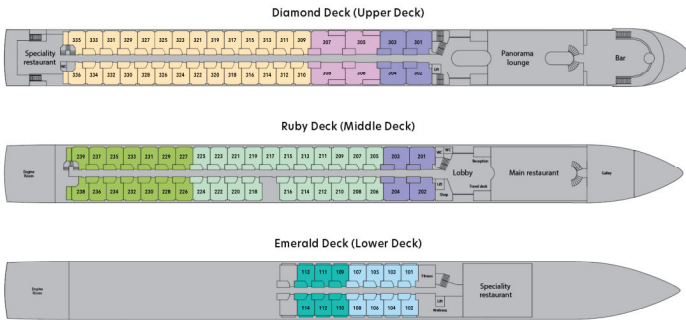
Diamond Deck (Upper Deck)

Speciality restaurant

335 333 331 329 327 325 323 321 319 317 315 313 311 309 307 305 303 301

336 334 332 330 328 326 324 322 320 318 316 314 312 310 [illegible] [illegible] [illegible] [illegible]

Lift

Panorama lounge

Bar

Ruby Deck (Middle Deck)

Engine Room

239 237 235 233 231 229 227 225 223 221 219 217 215 213 211 209 207 205 203 201

238 236 234 232 230 228 226 224 222 220 218 216 214 212 210 208 206 204 202

WC

Reception

Lobby

Lift

Shop

Travel desk

Main restaurant

Galley

Emerald Deck (Lower Deck)

Engine Room

113 111 109 107 105 103 101

114 112 110 108 106 104 102

Fitness

Lift

Wellness

Speciality restaurant